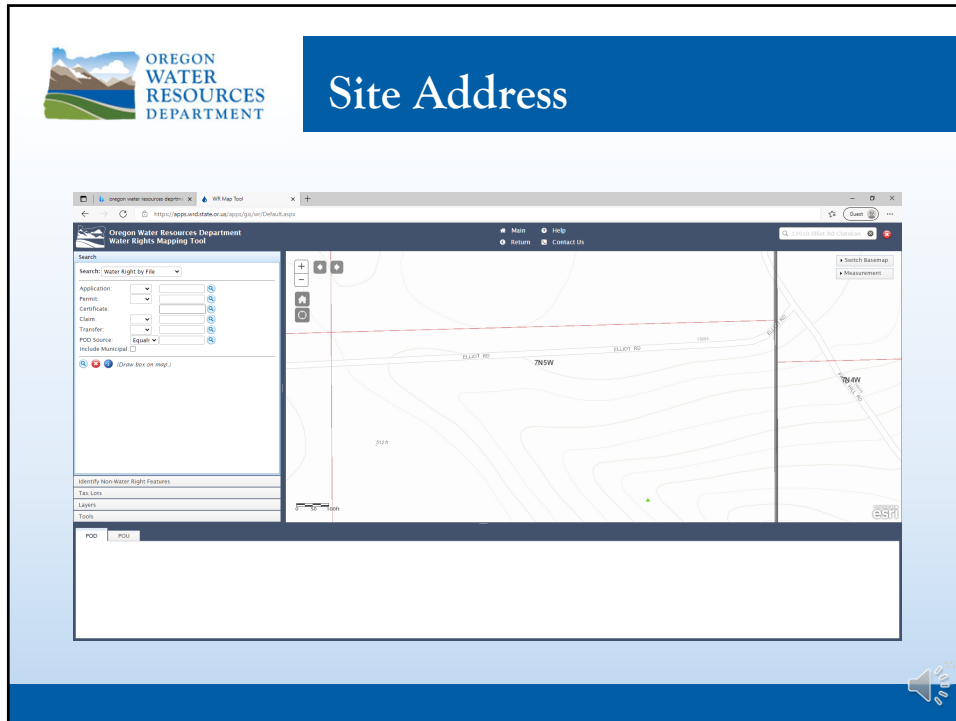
OREGON WATER RESOURCES DEPARTMENT

Site Address

oregon water resources departm ×   WR Map Tool ×  +

https://apps.wrd.state.or.us/apps/gis/wr/Default.aspx

Guest

Oregon Water Resources Department
Water Rights Mapping Tool

Main   Help
Return   Contact Us

23910 Elliot Rd Clatskan

Search

Search: Water Right by File

Application:
Permit:
Certificate:
Claim:
Transfer:
POD Source: Equals
Include Municipal

(Draw box on map.)

Identify Non-Water Right Features
Tax Lots
Layers
Tools

Switch Basemap
Measurement

ELLIOT RD
ELLIOT RD
7N5W
7N4W

0 50 100ft

esri

POD   POU